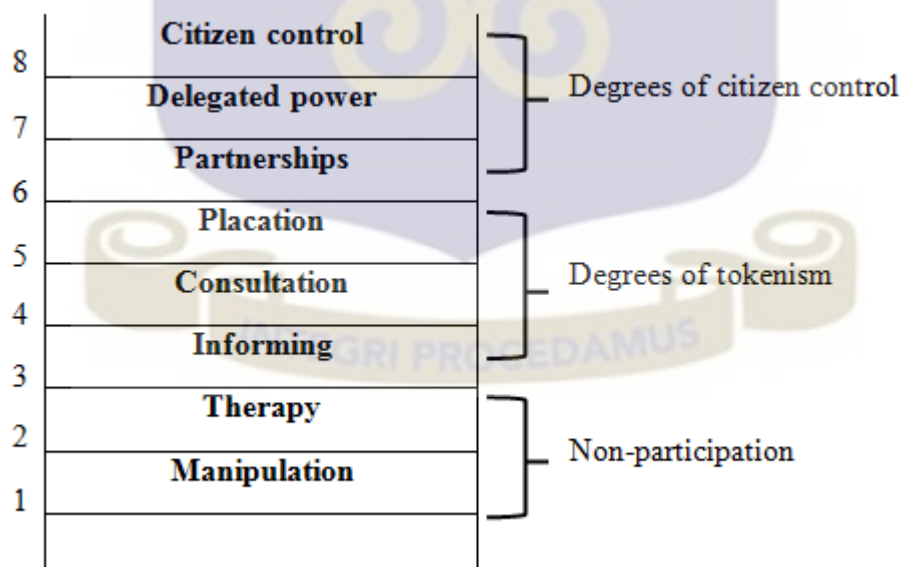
| | |
|---|---|
| 8 | Citizen control |
| 7 | Delegated power |
| 6 | Partnerships |
| 5 | Placation |
| 4 | Consultation |
| 3 | Informing |
| 2 | Therapy |
| 1 | Manipulation |

Degrees of citizen control

Degrees of tokenism

Non-participation

INTEGRI PROCEDAMUS